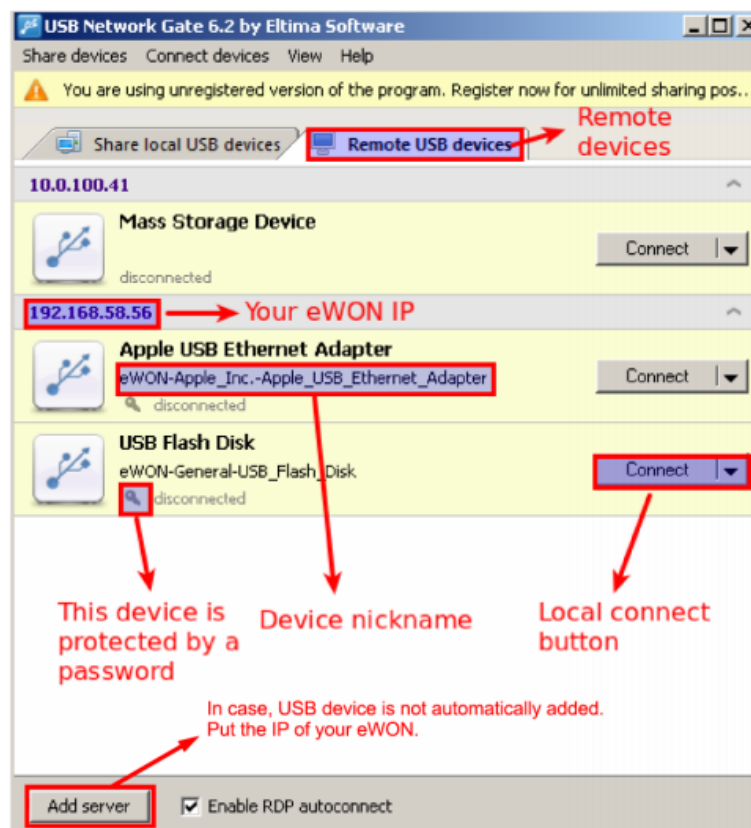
USB Network Gate 6.2 by Eltima Software

Share devices Connect devices View Help

You are using unregistered version of the program. Register now for unlimited sharing pos...

Share local USB devices

Remote USB devices

Remote devices

10.0.100.41

Mass Storage Device

disconnected

Connect

192.168.58.56

Your eWON IP

Apple USB Ethernet Adapter

eWON-Apple_Inc.-Apple_USB_Ethernet_Adapter

disconnected

Connect

USB Flash Disk

eWON-General-USB_Flash_Disk

disconnected

Connect

This device is protected by a password

Device nickname

Local connect button

In case, USB device is not automatically added. Put the IP of your eWON.

Add server

Enable RDP autoconnect